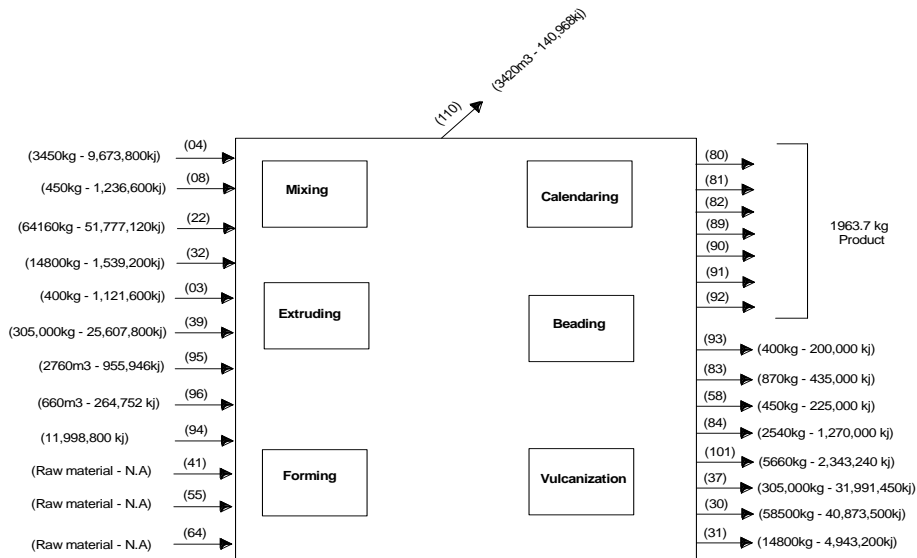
(110)
(3420m3 - 140,968kj)

(04)
(3450kg - 9,673,800kj)
(08)
(450kg - 1,236,600kj)
(22)
(64160kg - 51,777,120kj)
(32)
(14800kg - 1,539,200kj)
(03)
(400kg - 1,121,600kj)
(39)
(305,000kg - 25,607,800kj)
(95)
(2760m3 - 955,946kj)
(96)
(660m3 - 264,752 kj)
(94)
(11,998,800 kj)
(41)
(Raw material - N.A)
(55)
(Raw material - N.A)
(64)
(Raw material - N.A)

Mixing

Extruding

Forming

Calendaring

Beading

Vulcanization

(80)
(81)
(82)
(89)
(90)
(91)
(92)

1963.7 kg Product

(93) (400kg - 200,000 kj)
(83) (870kg - 435,000 kj)
(58) (450kg - 225,000 kj)
(84) (2540kg - 1,270,000 kj)
(101) (5660kg - 2,343,240 kj)
(37) (305,000kg - 31,991,450kj)
(30) (58500kg - 40,873,500kj)
(31) (14800kg - 4,943,200kj)